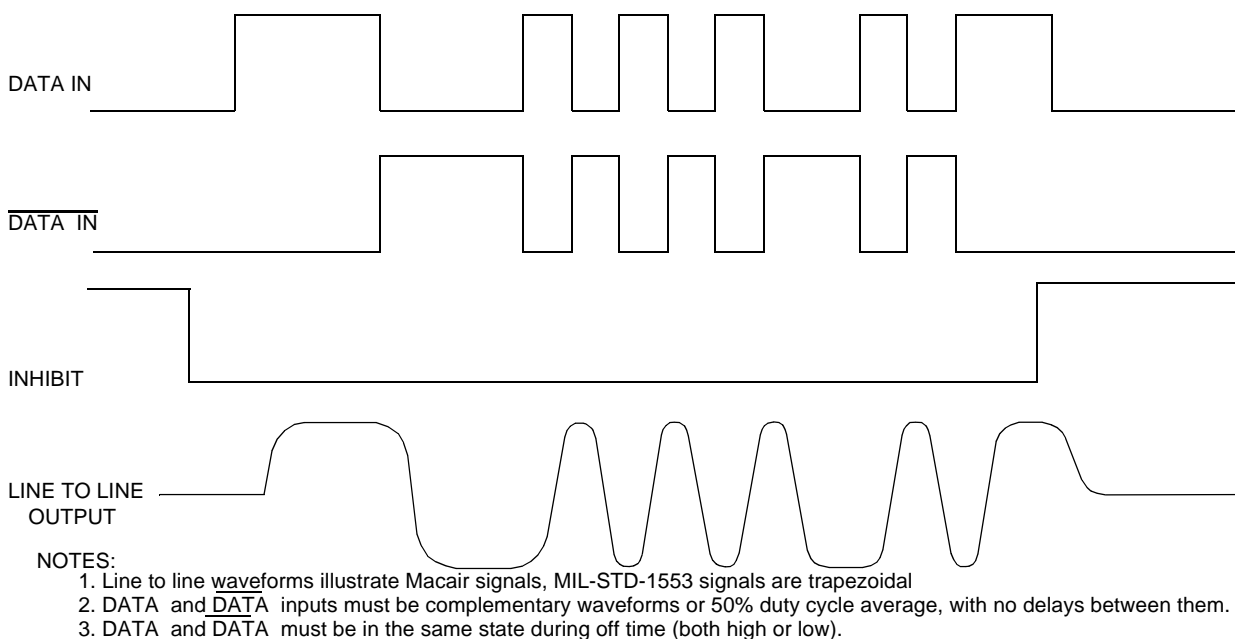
DATA IN

$\overline{\text{DATA IN}}$

INHIBIT

LINE TO LINE OUTPUT

NOTES:
1. Line to line waveforms illustrate Macair signals, MIL-STD-1553 signals are trapezoidal
2. DATA and $\overline{\text{DATA}}$ inputs must be complementary waveforms or 50% duty cycle average, with no delays between them.
3. DATA and $\overline{\text{DATA}}$ must be in the same state during off time (both high or low).